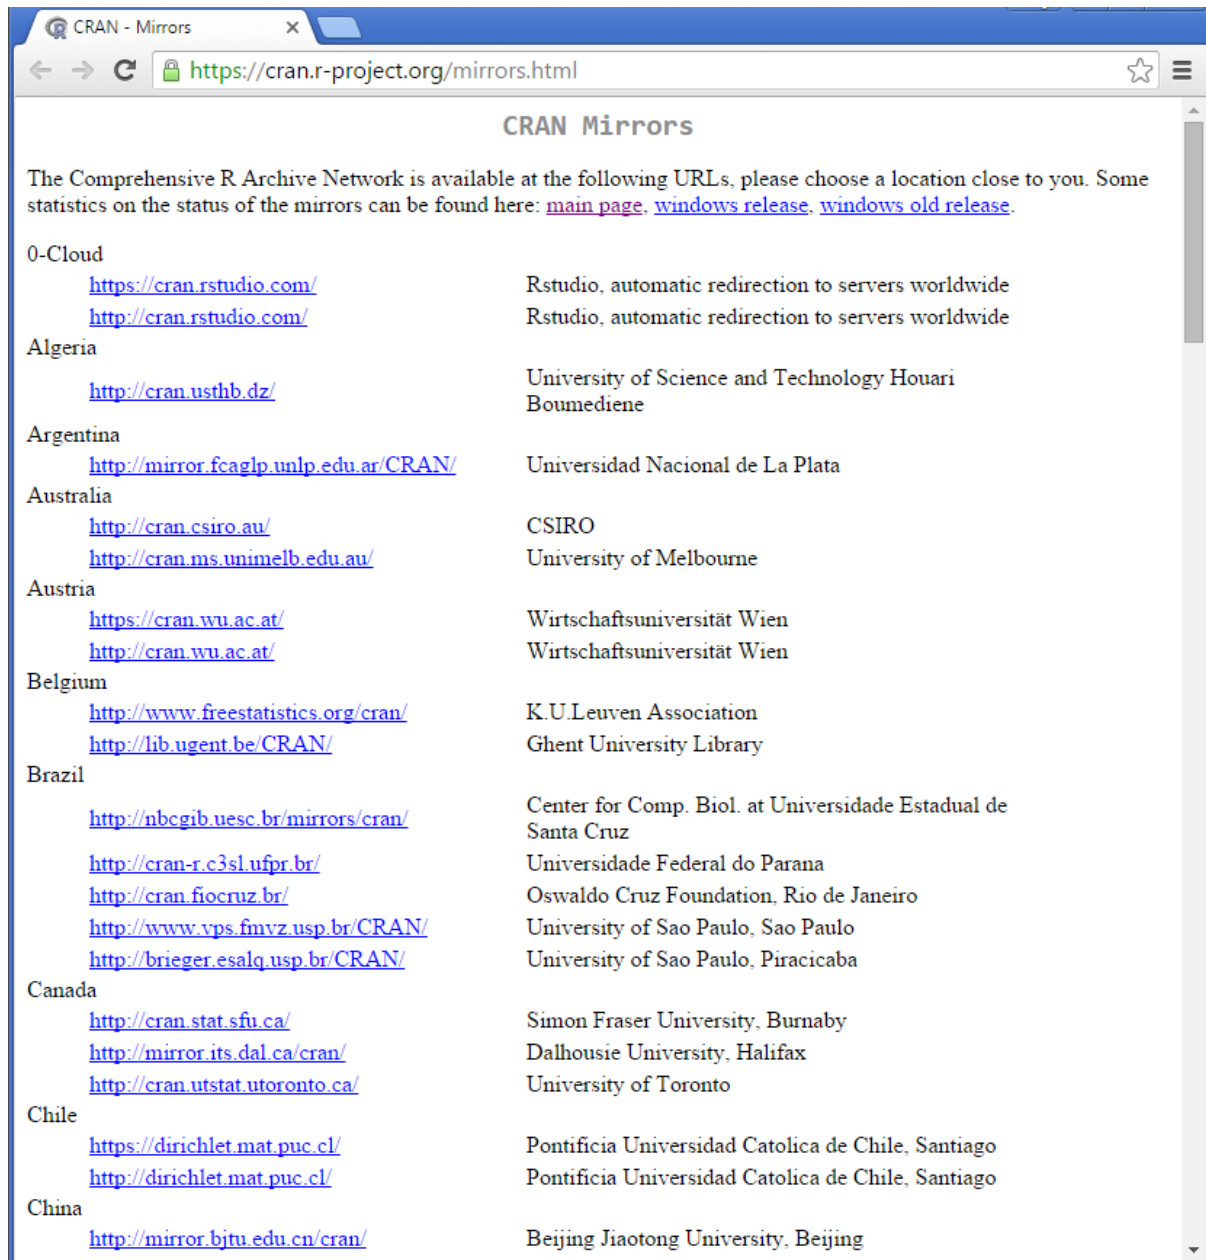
CRAN - Mirrors ×

https://cran.r-project.org/mirrors.html

CRAN Mirrors

The Comprehensive R Archive Network is available at the following URLs, please choose a location close to you. Some statistics on the status of the mirrors can be found here: main page, windows release, windows old release.

0-Cloud

| | |
|---|---|
| https://cran.rstudio.com/ | Rstudio, automatic redirection to servers worldwide |
| http://cran.rstudio.com/ | Rstudio, automatic redirection to servers worldwide |

Algeria

| | |
|---|---|
| http://cran.usthb.dz/ | University of Science and Technology Houari Boumediene |

Argentina

| | |
|---|---|
| http://mirror.fcaglp.unlp.edu.ar/CRAN/ | Universidad Nacional de La Plata |

Australia

| | |
|---|---|
| http://cran.csiro.au/ | CSIRO |
| http://cran.ms.unimelb.edu.au/ | University of Melbourne |

Austria

| | |
|---|---|
| https://cran.wu.ac.at/ | Wirtschaftsuniversität Wien |
| http://cran.wu.ac.at/ | Wirtschaftsuniversität Wien |

Belgium

| | |
|---|---|
| http://www.freestatistics.org/cran/ | K.U.Leuven Association |
| http://lib.ugent.be/CRAN/ | Ghent University Library |

Brazil

| | |
|---|---|
| http://nbcgib.uesc.br/mirrors/cran/ | Center for Comp. Biol. at Universidade Estadual de Santa Cruz |
| http://cran-r.c3sl.ufpr.br/ | Universidade Federal do Parana |
| http://cran.fiocruz.br/ | Oswaldo Cruz Foundation, Rio de Janeiro |
| http://www.vps.fmvz.usp.br/CRAN/ | University of Sao Paulo, Sao Paulo |
| http://brieger.esalq.usp.br/CRAN/ | University of Sao Paulo, Piracicaba |

Canada

| | |
|---|---|
| http://cran.stat.sfu.ca/ | Simon Fraser University, Burnaby |
| http://mirror.its.dal.ca/cran/ | Dalhousie University, Halifax |
| http://cran.utstat.utoronto.ca/ | University of Toronto |

Chile

| | |
|---|---|
| https://dirichlet.mat.puc.cl/ | Pontificia Universidad Catolica de Chile, Santiago |
| http://dirichlet.mat.puc.cl/ | Pontificia Universidad Catolica de Chile, Santiago |

China

| | |
|---|---|
| http://mirror.bjtu.edu.cn/cran/ | Beijing Jiaotong University, Beijing |